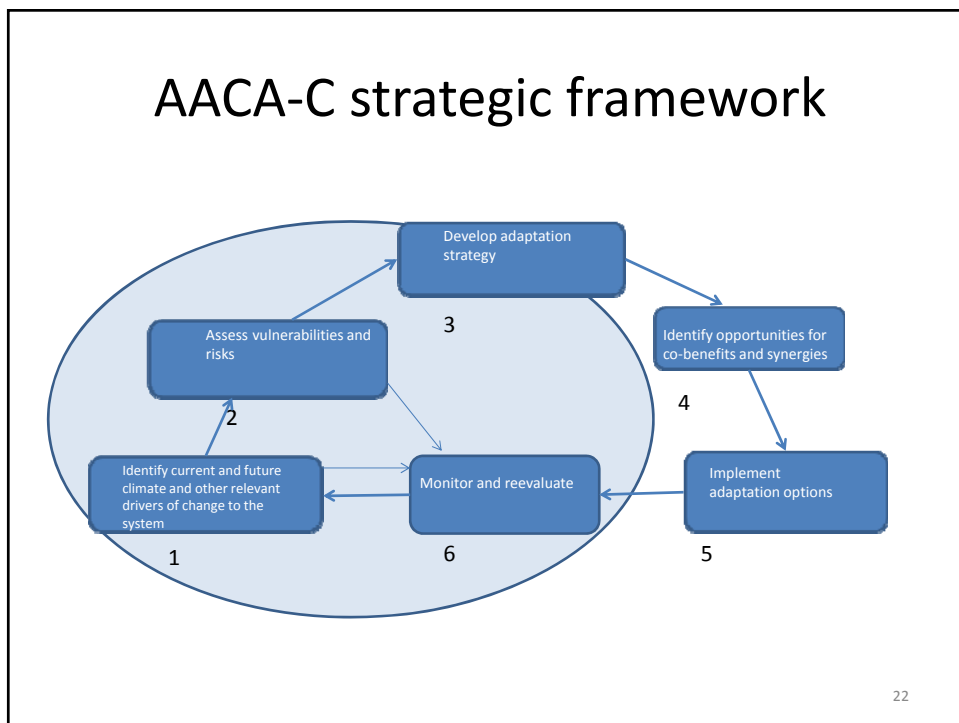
AACA-C strategic framework

Develop adaptation strategy

3

Assess vulnerabilities and risks

2

Identify opportunities for co-benefits and synergies

4

Identify current and future climate and other relevant drivers of change to the system

1

Monitor and reevaluate

6

Implement adaptation options

5

22